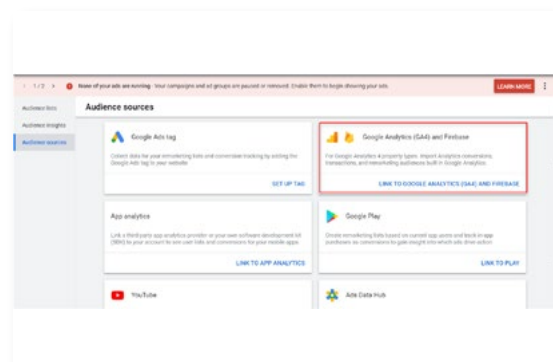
< 1/2 > None of your ads are running · Your campaigns and ad groups are paused or removed. Enable them to begin showing your ads. LEARN MORE

Audience lists

Audience insights

Audience sources

Audience sources

Google Ads tag

Collect data for your remarketing lists and conversion tracking by adding the Google Ads tag to your website

SET UP TAG

Google Analytics (GA4) and Firebase

For Google Analytics 4 property types: Import Analytics conversions, transactions, and remarketing audiences built in Google Analytics

LINK TO GOOGLE ANALYTICS (GA4) AND FIREBASE

App analytics

Link a third-party app analytics provider or your software development kit (SDK) to your account to see user lists and conversions for your mobile apps

LINK TO APP ANALYTICS

Google Play

Create remarketing lists based on current app users and track in-app purchases as conversions to gain insight into which ads drive action

LINK TO PLAY

YouTube

Ads Data Hub